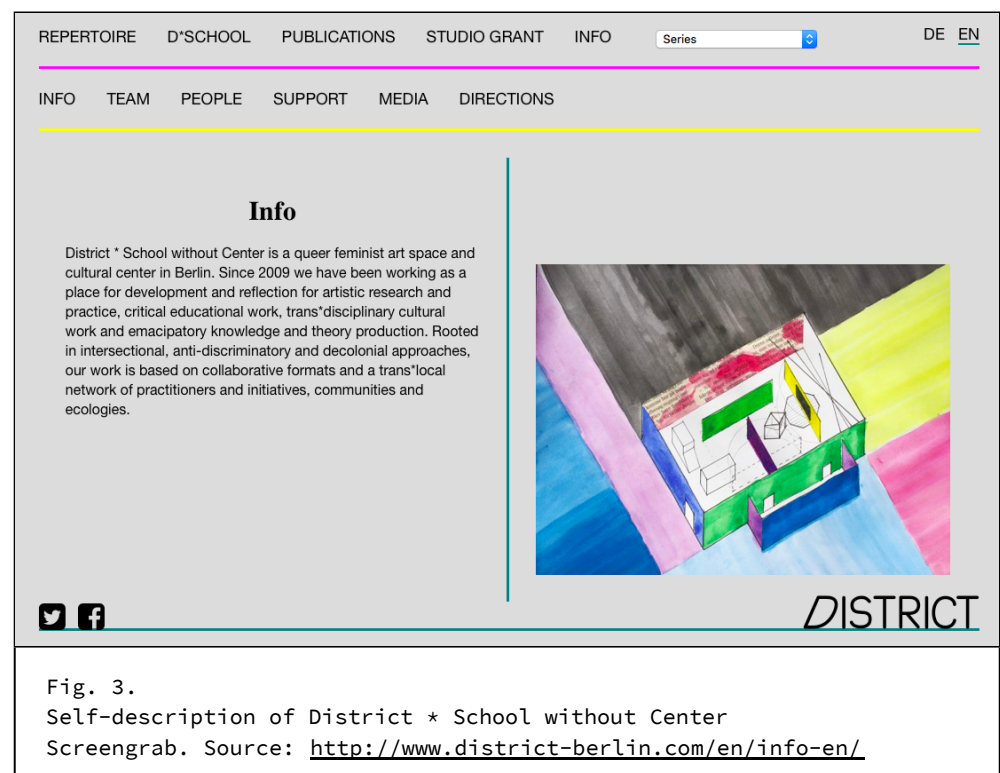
REPERTOIRE D*SCHOOL PUBLICATIONS STUDIO GRANT INFO Series DE EN

INFO TEAM PEOPLE SUPPORT MEDIA DIRECTIONS

Info

District * School without Center is a queer feminist art space and cultural center in Berlin. Since 2009 we have been working as a place for development and reflection for artistic research and practice, critical educational work, trans*disciplinary cultural work and emacipatory knowledge and theory production. Rooted in intersectional, anti-discriminatory and decolonial approaches, our work is based on collaborative formats and a trans*local network of practitioners and initiatives, communities and ecologies.

DISTRICT

Fig. 3.
Self-description of District * School without Center
Screengrab. Source: http://www.district-berlin.com/en/info-en/